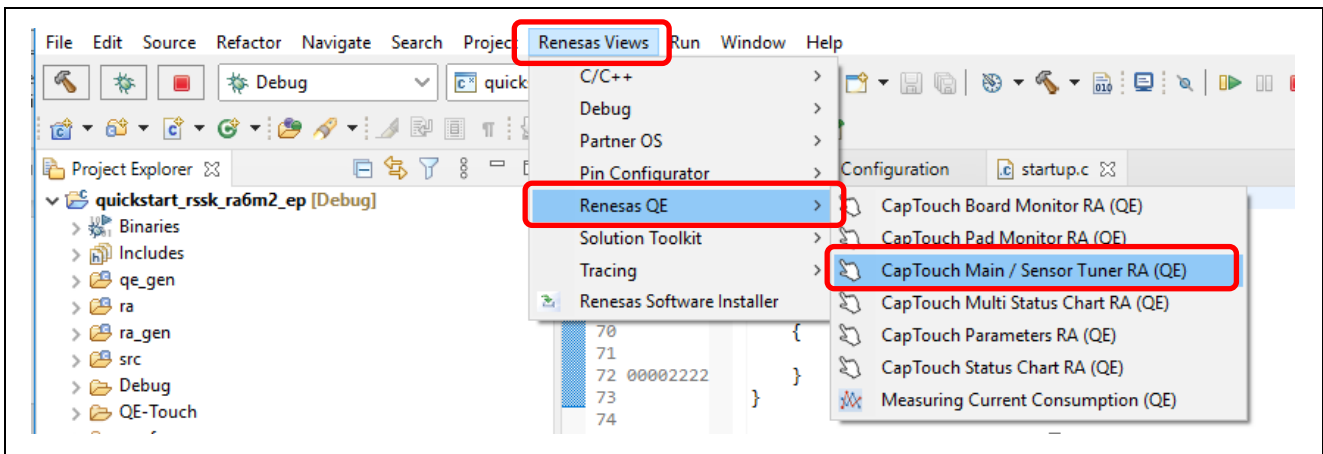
File Edit Source Refactor Navigate Search Projec Renesas Views Run Window Help

Debug quick

Project Explorer

quickstart_rssk_ra6m2_ep [Debug]
Binaries
Includes
qe_gen
ra
ra_gen
src
Debug
QE-Touch

C/C++
Debug
Partner OS
Pin Configurator
Renesas QE
Solution Toolkit
Tracing
Renesas Software Installer

Configuration
startup.c

CapTouch Board Monitor RA (QE)
CapTouch Pad Monitor RA (QE)
CapTouch Main / Sensor Tuner RA (QE)
CapTouch Multi Status Chart RA (QE)
CapTouch Parameters RA (QE)
CapTouch Status Chart RA (QE)
Measuring Current Consumption (QE)

70 {
71
72 00002222 }
73 }
74